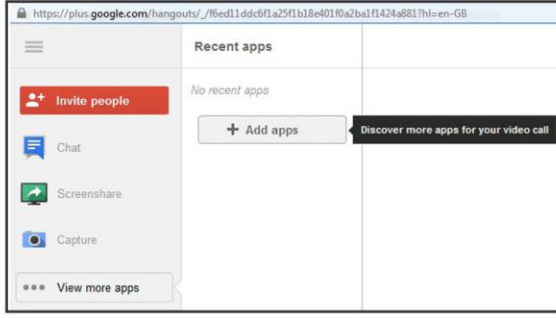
https://plus.google.com/hangouts/_/f6ed11ddc6f1a25f1b18e401f0a2ba1f1424a881?hl=en-GB

Recent apps

Invite people

No recent apps

+ Add apps

Discover more apps for your video call

Chat

Screenshare

Capture

View more apps